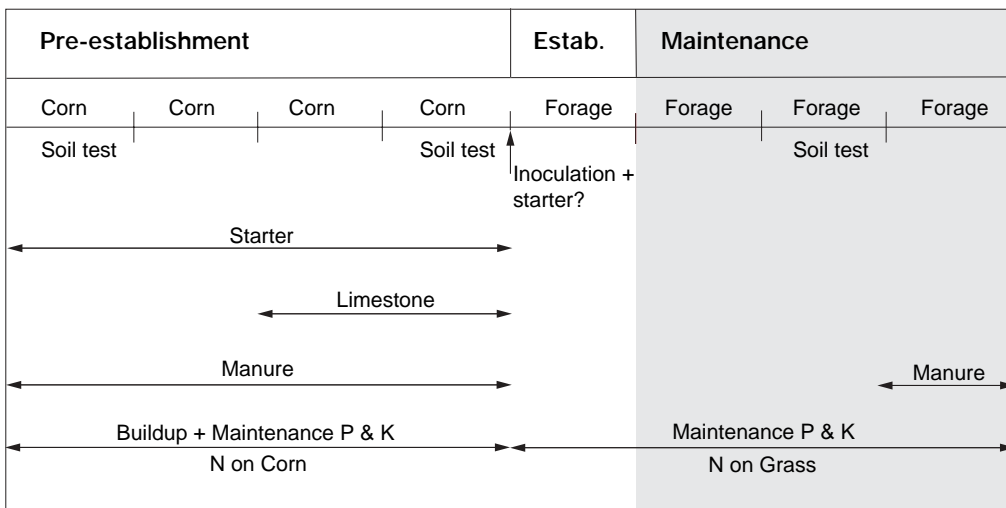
Pre-establishment

Estab.

Maintenance

Corn Corn Corn Corn Forage Forage Forage Forage

Soil test

Soil test

Inoculation + starter?

Soil test

Starter

Limestone

Manure

Manure

Buildup + Maintenance P & K

N on Corn

Maintenance P & K

N on Grass